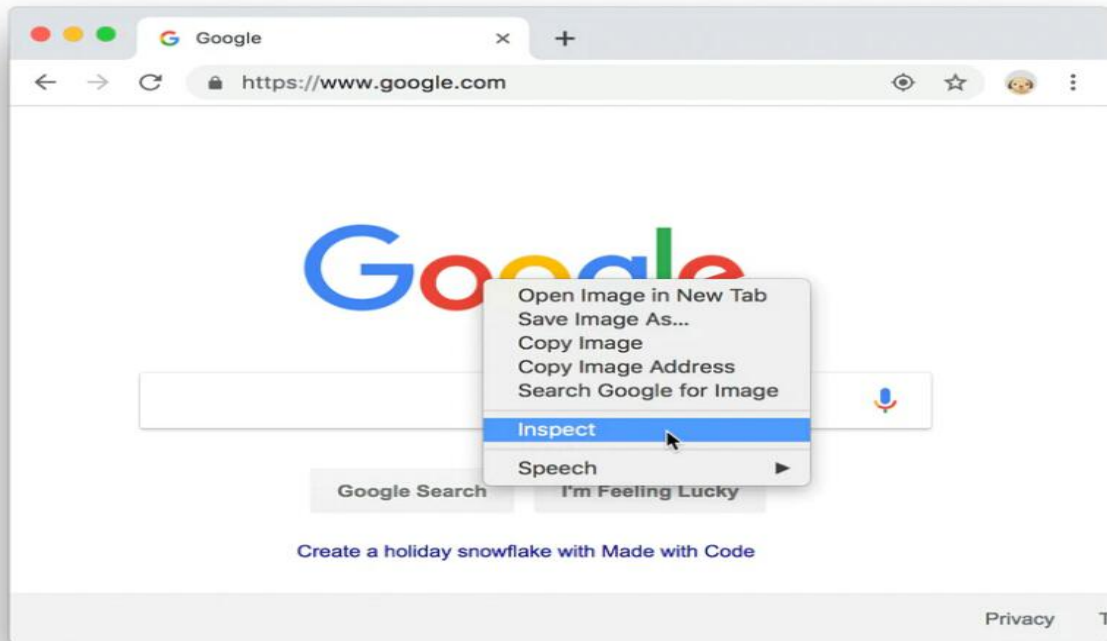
Google

https://www.google.com

Google

Open Image in New Tab
Save Image As...
Copy Image
Copy Image Address
Search Google for Image

Inspect

Speech

Google Search
I'm Feeling Lucky

Create a holiday snowflake with Made with Code

Privacy